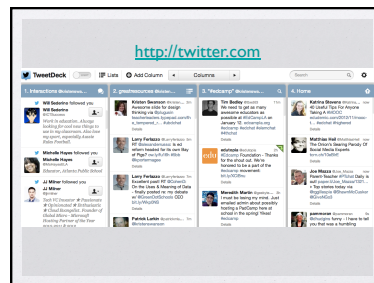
http://twitter.com

TweetDeck Lists Add Column Columns Search

1. Interactions @cleaness...

Will Saderino followed you
Will Saderino
@WillSaderino
Work in education. Always looking for cool new things to use in my classroom. Also love my sport, especially Aussie Rules Football

Michelle Hayes followed you
Michelle Hayes
@MichelleHayes
Educator, Atlanta Public School

Jil Milner followed you
Jil Milner
@jilmilner
Tech VC Investor ★ Passionate ★ @Cleaness ★ @Afterlights ★ Cloud Evangelist. Founder of Global Blues - Microsoft Hosting Partner of the Year

2. @Cleaness...

Kristen Swanson
Awesome slide for design thinking via @dgzeger bcunibarhoenson.typepad.com/the_innovative_t... #edchat

Larry Ferlazzo
RT @d... education is so off... #ed

Larry Ferlazzo
Excellent post! RT @... On the Uses & Meaning of Data... finally posted on my website... @... CEO

Patrick Larkin

3. "#edcamp" @cleaness...

Tim Bedley
We need to get as many awesome educators as possible at #EdCampLA on January 10. edcampla.org #edcamp #edchat #elemchat #cpchat

edutopia
#EdCamp Foundation - Thanks for the shout out. We're honored to be a part of the #edcamp movement bit.ly/...

Meredith Martin
I must be losing my mind. Just written entire post about possibly holding an #edcamp at school in the spring! Yikes! #edchat

4. Home

Katrina Stevens
40 Useful Tips For Anyone Taking A #MOOC edudemic.com/2013/11/moocs... #edchat #highered

Matthias Heil
The Citizen's Bearing Penalty Of Social Media Experts bit.ly/...

Joe Mazza
Parent Teacher @... 7 Top smores today via ...

pammoran
@... Sorry: I have to tell you that I was a humbling